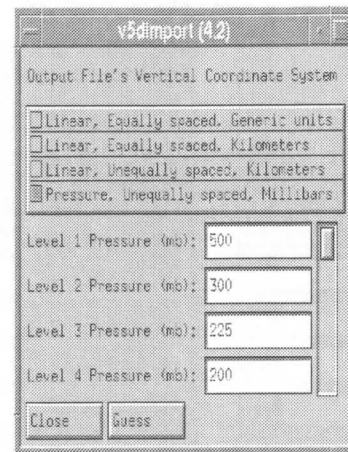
v5dimport (4.2)

Output File's Vertical Coordinate System

Linear, Equally spaced, Generic units

Linear, Equally spaced, Kilometers

Linear, Unequally spaced, Kilometers

Pressure, Unequally spaced, Millibars

Level 1 Pressure (mb): 500

Level 2 Pressure (mb): 300

Level 3 Pressure (mb): 225

Level 4 Pressure (mb): 200

Close Guess